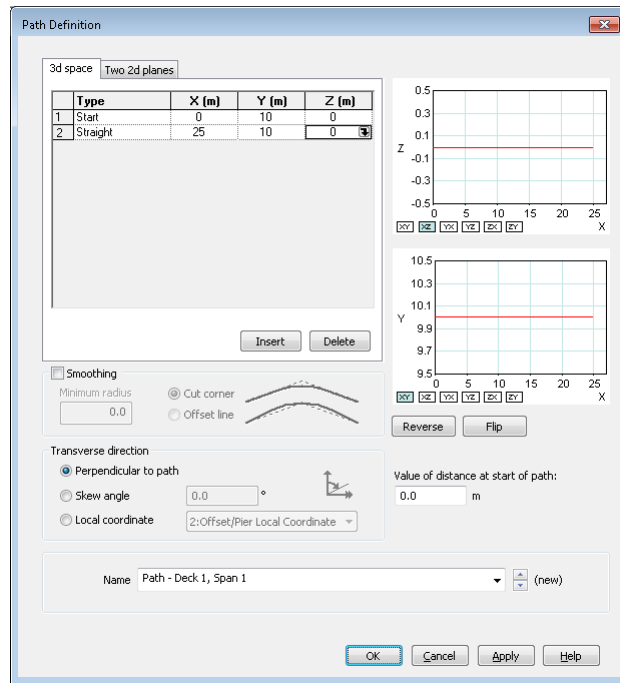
Path Definition

3d space | Two 2d planes

| | Type | X (m) | Y (m) | Z (m) |
|---|---|---|---|---|
| 1 | Start | 0 | 10 | 0 |
| 2 | Straight | 25 | 10 | 0 |

Insert Delete

0.5
0.3
0.1
Z
-0.1
-0.3
-0.5
0 5 10 15 20 25
X
XY XZ YX YZ ZX ZY

10.5
10.3
10.1
Y
9.9
9.7
9.5
0 5 10 15 20 25
X
XY XZ YX YZ ZX ZY

Smoothing
Minimum radius
0.0
Cut corner
Offset line

Reverse Flip

Transverse direction
Perpendicular to path
Skew angle 0.0 °
Local coordinate 2:Offset/Pier Local Coordinate

Value of distance at start of path:
0.0 m

Name Path - Deck 1, Span 1 (new)

OK Cancel Apply Help